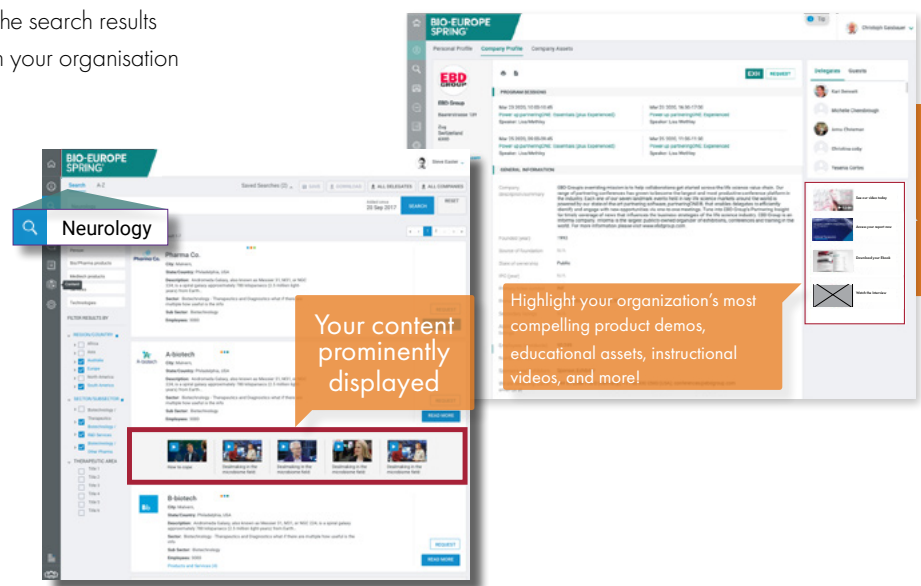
he search results
n your organisation

BIO-EUROPE SPRING

Personal Profile Company Profile Company Assets

EBD GROUP

EXH REQUEST

Delegates Guests

PROGRAM SESSIONS

GENERAL INFORMATION

Highlight your organization's most compelling product demos, educational assets, instructional videos, and more!

BIO-EUROPE SPRING

Search A-Z

Neurology

SEARCH RESET

FILTER RESULTS BY

Pharma Co.

A-biotech

READ MORE

Your content prominently displayed

B-biotech

REQUEST

READ MORE